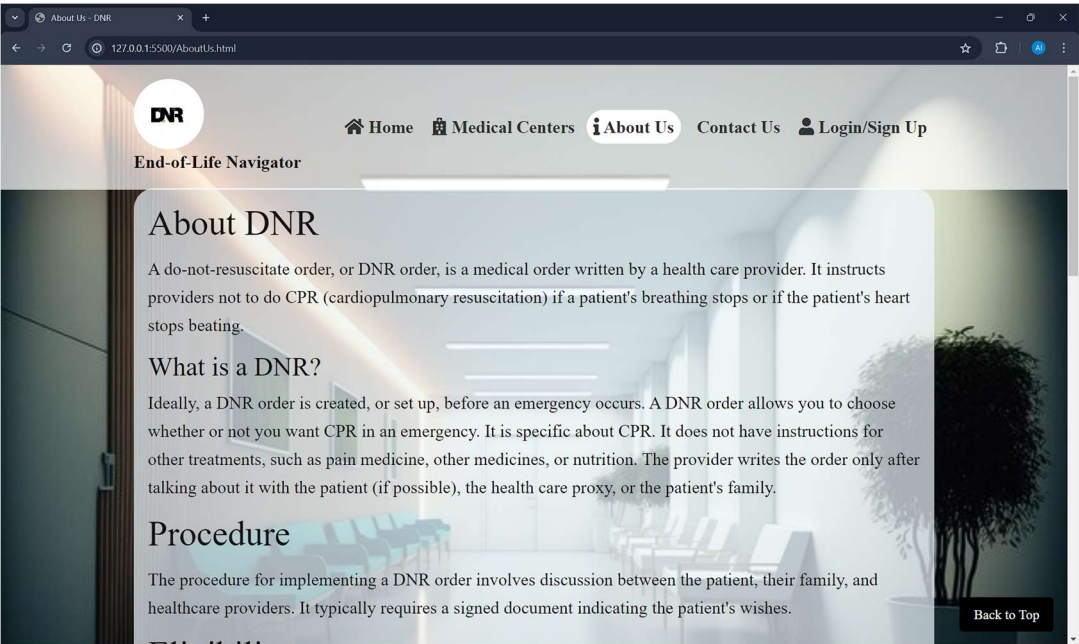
About Us - DNR

127.0.0.1:5500/AboutUs.html

AI

DNR

End-of-Life Navigator

Home Medical Centers About Us Contact Us Login/Sign Up

About DNR

A do-not-resuscitate order, or DNR order, is a medical order written by a health care provider. It instructs providers not to do CPR (cardiopulmonary resuscitation) if a patient's breathing stops or if the patient's heart stops beating.

What is a DNR?

Ideally, a DNR order is created, or set up, before an emergency occurs. A DNR order allows you to choose whether or not you want CPR in an emergency. It is specific about CPR. It does not have instructions for other treatments, such as pain medicine, other medicines, or nutrition. The provider writes the order only after talking about it with the patient (if possible), the health care proxy, or the patient's family.

Procedure

The procedure for implementing a DNR order involves discussion between the patient, their family, and healthcare providers. It typically requires a signed document indicating the patient's wishes.

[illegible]

Back to Top